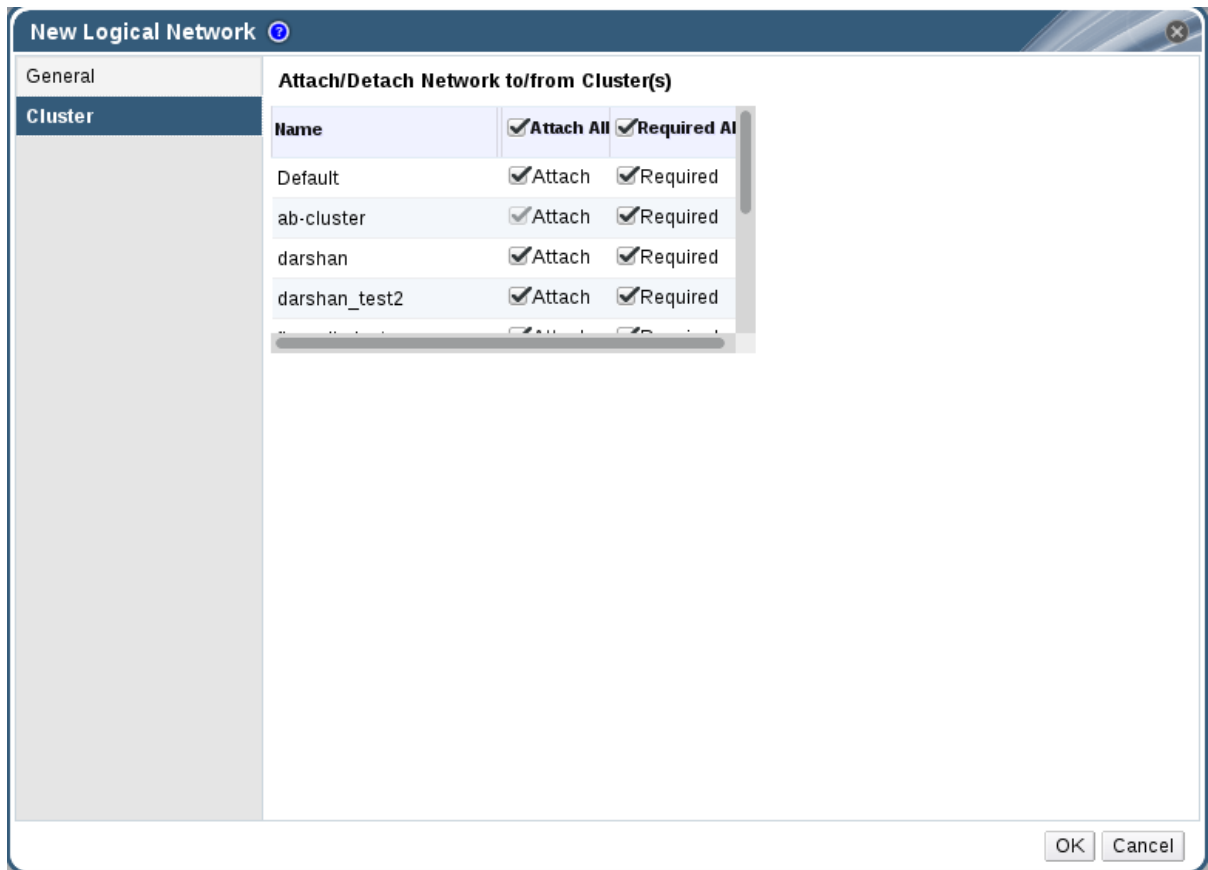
New Logical Network

General
Cluster

Attach/Detach Network to/from Cluster(s)

| Name | Attach All | Required Al |
|---|---|---|
| Default | Attach | Required |
| ab-cluster | Attach | Required |
| darshan | Attach | Required |
| darshan_test2 | Attach | Required |
| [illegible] | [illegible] | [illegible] |

OK Cancel